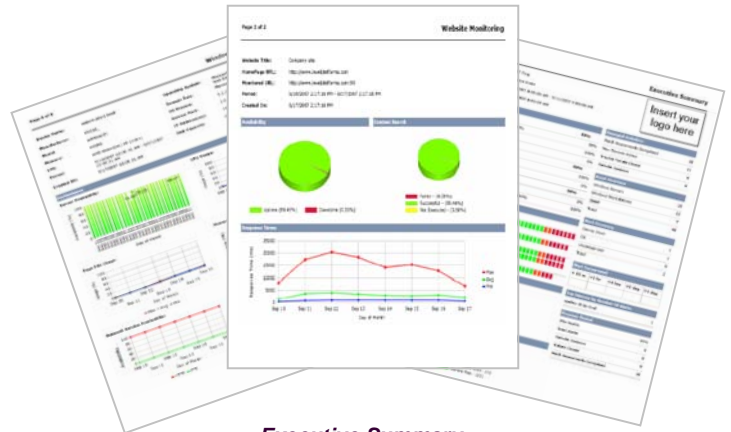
Page 2 of 2

Website Monitoring

Website Title: Company site
HomePage URL: http://www.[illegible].com
Monitored URL: http://www.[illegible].com
Period: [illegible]
Created On: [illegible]

Availability

System Result

Uptime (99.45%) Downtime (0.55%)

Response Times

Day of Month

Insert your logo here

Executive Summary